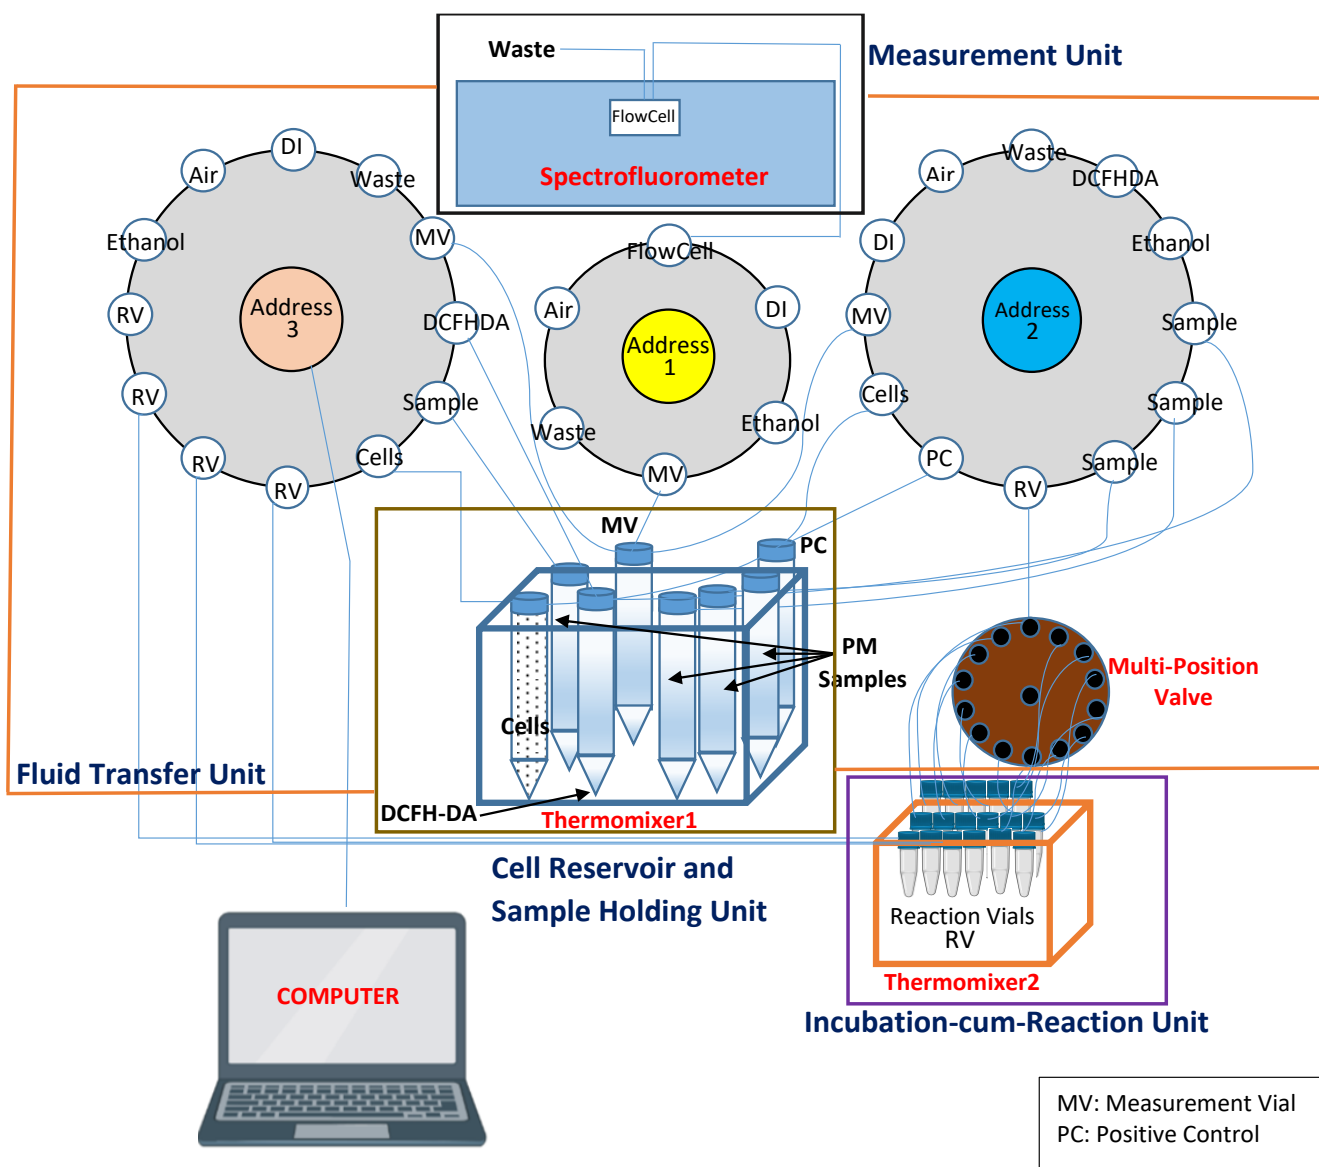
Waste
FlowCell
Spectrofluorometer
Measurement Unit

DI
Air
Waste
Ethanol
MV
Address 3
RV
DCFHDA
RV
Sample
RV
Cells
RV

FlowCell
Air
DI
Address 1
Waste
Ethanol
MV

Waste
Air
DCFHDA
DI
Ethanol
MV
Address 2
Sample
Cells
Sample
PC
Sample
RV

MV
PC
PM Samples
Cells
DCFH-DA
Thermomixer1
Fluid Transfer Unit
Multi-Position Valve
Cell Reservoir and Sample Holding Unit
Reaction Vials RV
Thermomixer2
Incubation-cum-Reaction Unit
COMPUTER

MV: Measurement Vial
PC: Positive Control